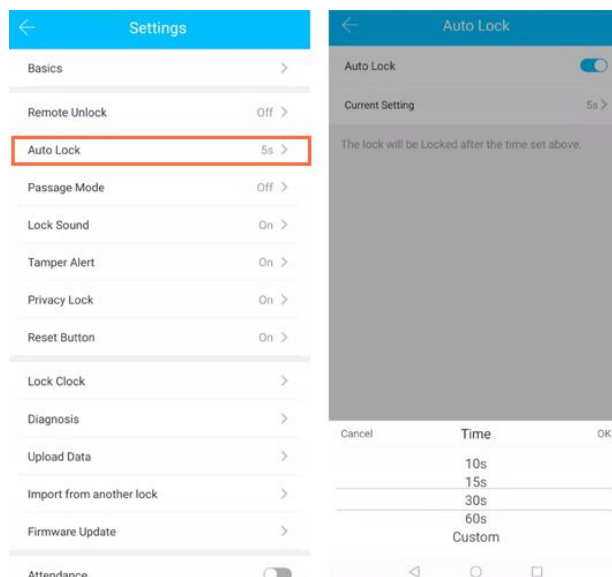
Settings

Basics

Remote Unlock Off

Auto Lock 5s

Passage Mode Off

Lock Sound On

Tamper Alert On

Privacy Lock On

Reset Button On

Lock Clock

Diagnosis

Upload Data

Import from another lock

Firmware Update

Attendance

Auto Lock

Auto Lock

Current Setting 5s

The lock will be Locked after the time set above.

Cancel Time OK

10s
15s
30s
60s
Custom